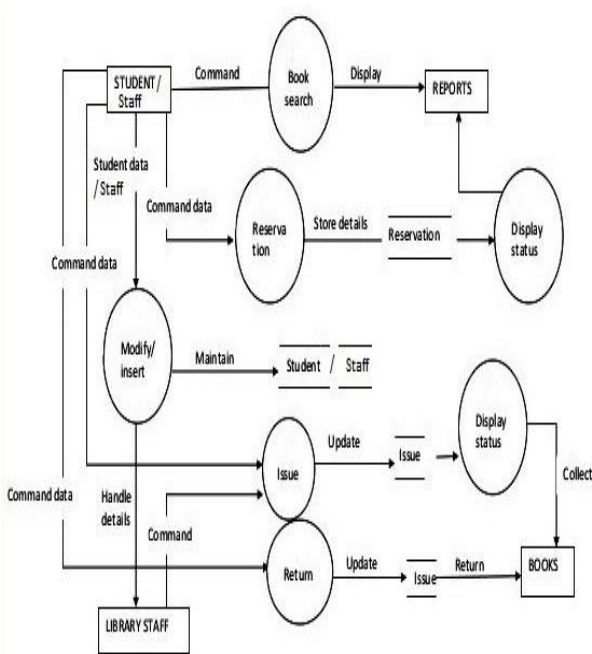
STUDENT / Staff

Command

Book search

Display

REPORTS

Student data / Staff

Command data

Reserva tion

Store details

Reservation

Display status

Command data

Modify/ insert

Maintain

Student / Staff

Display status

Update

Issue

Issue

Collect

Command data

Handle details

Command

Return

Update

Issue

Return

BOOKS

LIBRARY STAFF